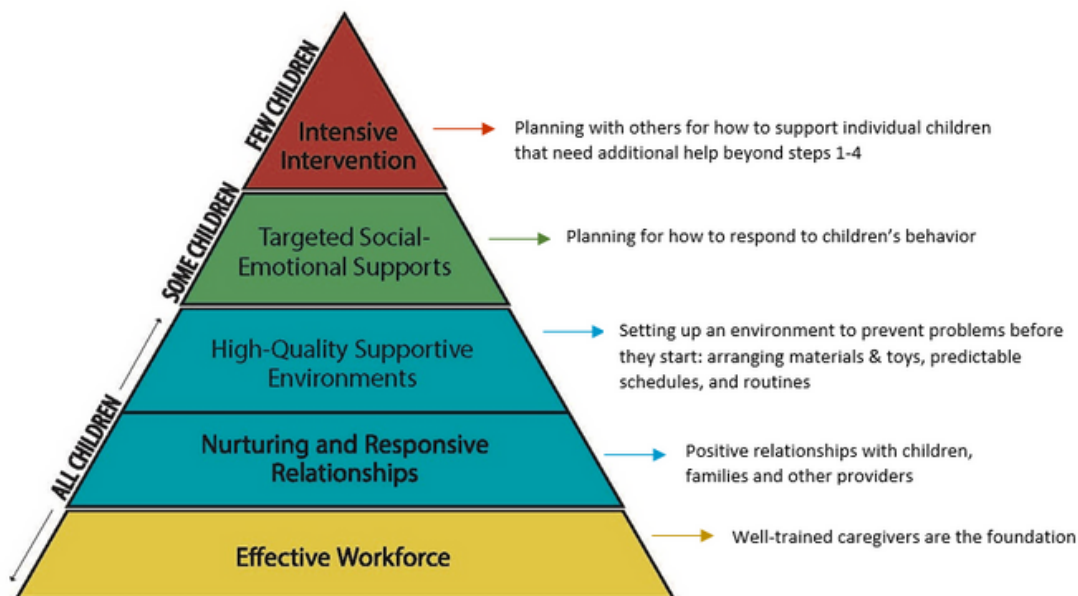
FEW CHILDREN

Intensive Intervention

Planning with others for how to support individual children that need additional help beyond steps 1-4

SOME CHILDREN

Targeted Social-Emotional Supports

Planning for how to respond to children's behavior

High-Quality Supportive Environments

Setting up an environment to prevent problems before they start: arranging materials & toys, predictable schedules, and routines

ALL CHILDREN

Nurturing and Responsive Relationships

Positive relationships with children, families and other providers

Effective Workforce

Well-trained caregivers are the foundation